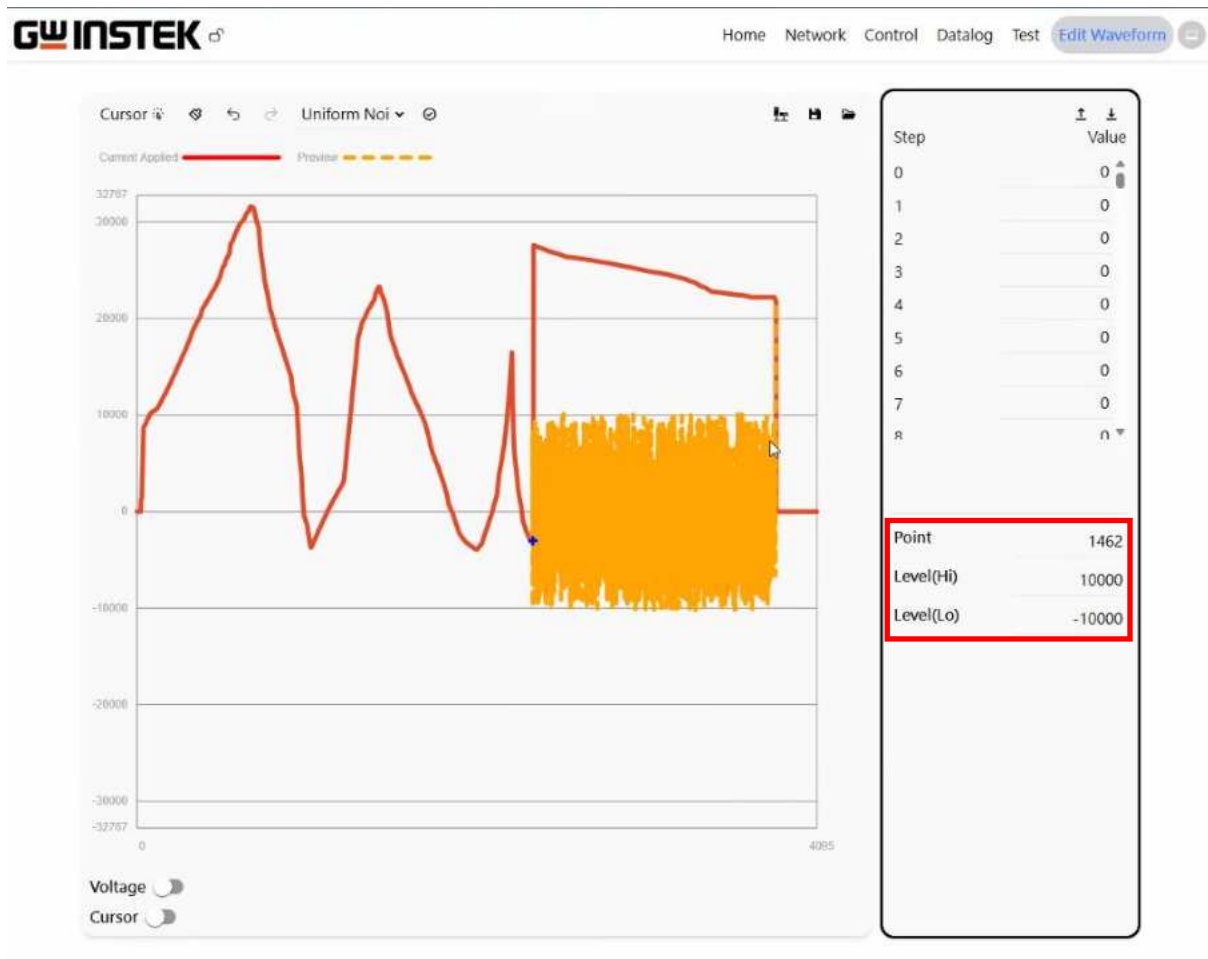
GW INSTEK

Home Network Control Datalog Test Edit Waveform

Cursor Uniform Noi

Current Applied Preview

32767
30000
20000
10000
0
-10000
-20000
-30000
-32767

0 4095

Voltage
Cursor

| Step | Value |
|---|---|
| 0 | 0 |
| 1 | 0 |
| 2 | 0 |
| 3 | 0 |
| 4 | 0 |
| 5 | 0 |
| 6 | 0 |
| 7 | 0 |
| 8 | 0 |

| | |
|---|---|
| Point | 1462 |
| Level(Hi) | 10000 |
| Level(Lo) | -10000 |